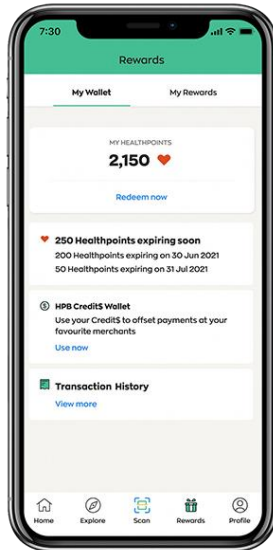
7:30

Rewards

My Wallet

My Rewards

MY HEALTHPOINTS

2,150

Redeem now

250 Healthpoints expiring soon

200 Healthpoints expiring on 30 Jun 2021

50 Healthpoints expiring on 31 Jul 2021

HPB Credit$ Wallet

Use your Credit$ to offset payments at your favourite merchants

Use now

Transaction History

View more

Home

Explore

Scan

Rewards

Profile